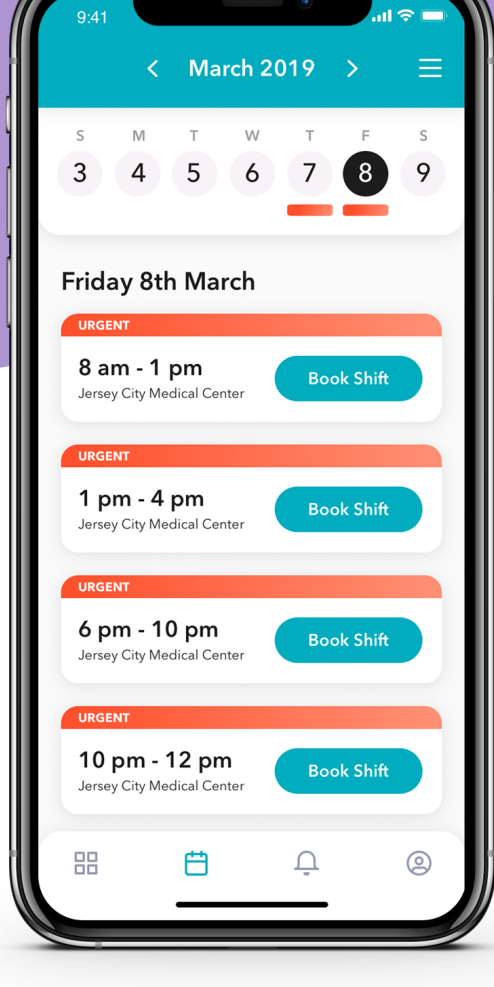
9:41

< March 2019 >

| S | M | T | W | T | F | S |
|---|---|---|---|---|---|---|
| 3 | 4 | 5 | 6 | 7 | 8 | 9 |

Friday 8th March

URGENT
8 am - 1 pm
Jersey City Medical Center
Book Shift

URGENT
1 pm - 4 pm
Jersey City Medical Center
Book Shift

URGENT
6 pm - 10 pm
Jersey City Medical Center
Book Shift

URGENT
10 pm - 12 pm
Jersey City Medical Center
Book Shift